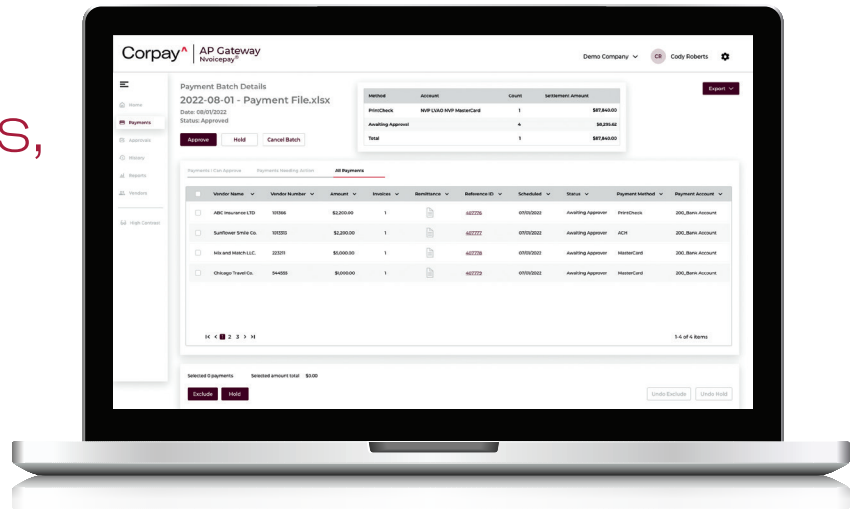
S,

Corpay | AP Gateway Nvoicepay®

Demo Company CR Cody Roberts

Home
Payments
Approvals
History
Reports
Vendors
High Contrast

Payment Batch Details
2022-08-01 - Payment File.xlsx
Date: 08/01/2022
Status: Approved

Approve Hold Cancel Batch

| Method | Account | Count | Settlement Amount |
|---|---|---|---|
| PrintCheck | NVP LVAO NVP MasterCard | 1 | $87,840.00 |
| Awaiting Approval | | 4 | $8,255.62 |
| Total | | 1 | $87,840.00 |

Export

Payments I Can Approve   Payments Needing Action   All Payments

| | Vendor Name | Vendor Number | Amount | Invoices | Remittance | Reference ID | Scheduled | Status | Payment Method | Payment Account |
|---|---|---|---|---|---|---|---|---|---|---|
| | ABC Insurance LTD | 101366 | $2,200.00 | 1 | | 467776 | 07/01/2022 | Awaiting Approver | PrintCheck | 200_Bank Account |
| | Sunflower Smile Co. | 101393 | $2,200.00 | 1 | | 467777 | 07/01/2022 | Awaiting Approver | ACH | 200_Bank Account |
| | Mix and Match LLC. | 223211 | $5,000.00 | 1 | | 467778 | 07/01/2022 | Awaiting Approver | MasterCard | 200_Bank Account |
| | Chicago Travel Co. | 344555 | $1,000.00 | 1 | | 467779 | 07/01/2022 | Awaiting Approver | MasterCard | 200_Bank Account |

1 2 3

1-4 of 4 items

Selected 0 payments   Selected amount total $0.00

Exclude Hold

Undo Exclude Undo Hold